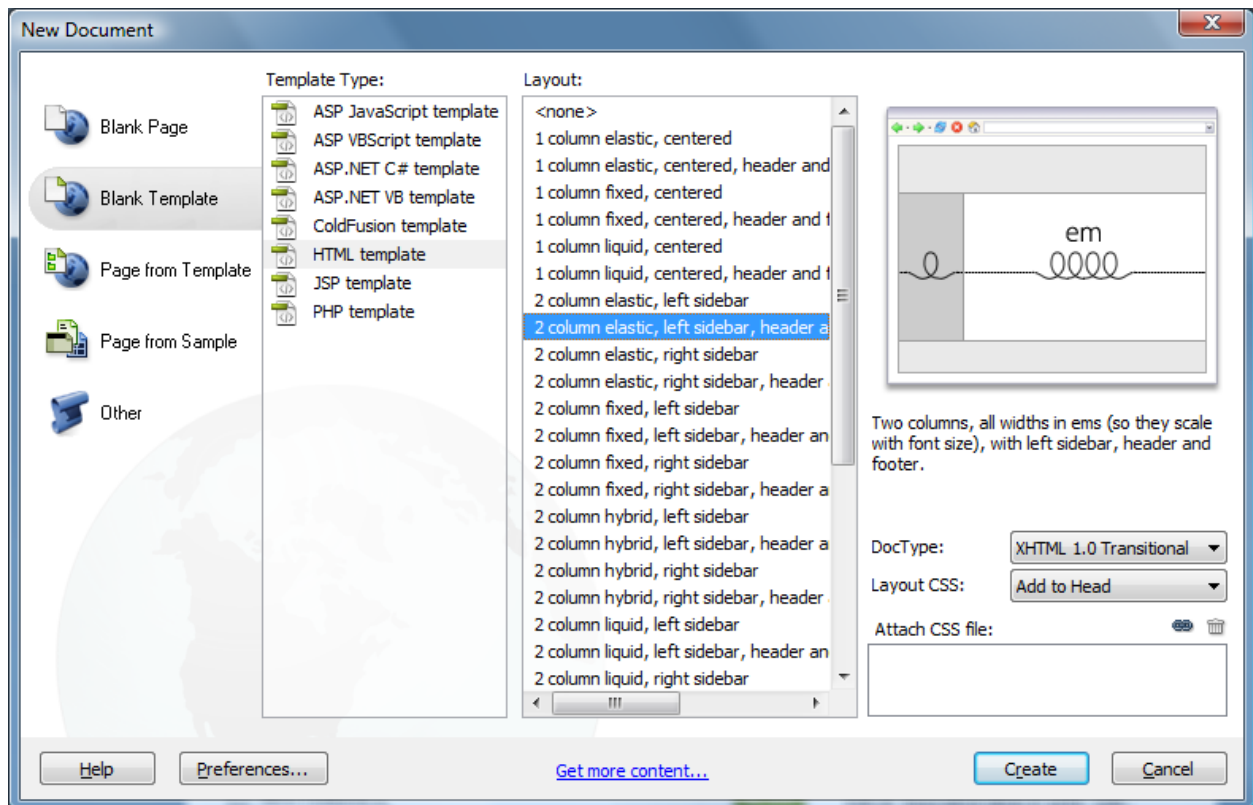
New Document

Blank Page
Blank Template
Page from Template
Page from Sample
Other

Template Type:
ASP JavaScript template
ASP VBScript template
ASP.NET C# template
ASP.NET VB template
ColdFusion template
HTML template
JSP template
PHP template

Layout:
<none>
1 column elastic, centered
1 column elastic, centered, header and
1 column fixed, centered
1 column fixed, centered, header and f
1 column liquid, centered
1 column liquid, centered, header and f
2 column elastic, left sidebar
2 column elastic, left sidebar, header a
2 column elastic, right sidebar
2 column elastic, right sidebar, header
2 column fixed, left sidebar
2 column fixed, left sidebar, header an
2 column fixed, right sidebar
2 column fixed, right sidebar, header a
2 column hybrid, left sidebar
2 column hybrid, left sidebar, header a
2 column hybrid, right sidebar
2 column hybrid, right sidebar, header
2 column liquid, left sidebar
2 column liquid, left sidebar, header an
2 column liquid, right sidebar

em

Two columns, all widths in ems (so they scale with font size), with left sidebar, header and footer.

DocType: XHTML 1.0 Transitional
Layout CSS: Add to Head
Attach CSS file:

Help
Preferences...
Get more content...
Create
Cancel